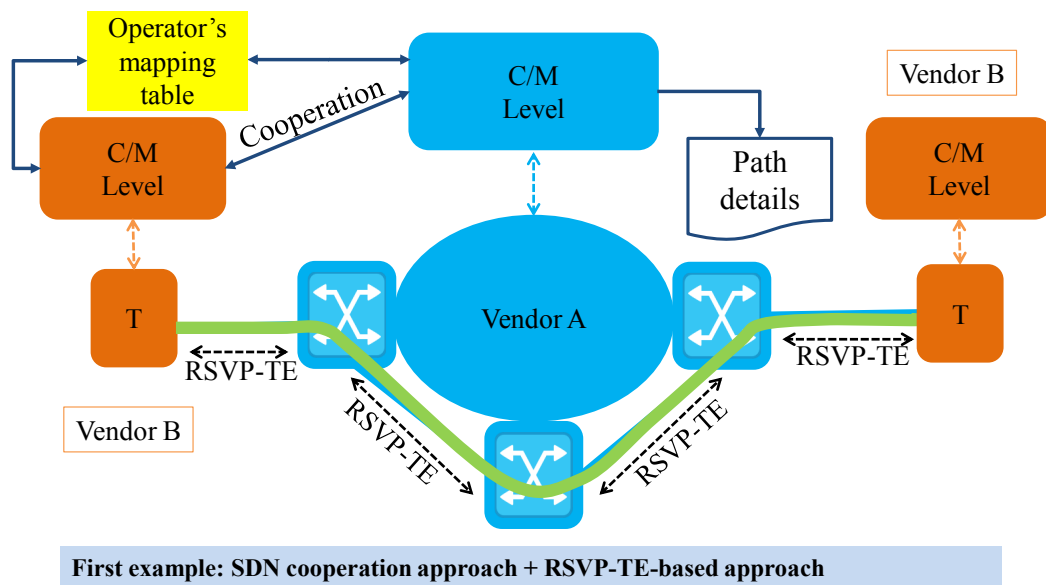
Operator's mapping table

C/M Level

Cooperation

C/M Level

Path details

Vendor B

C/M Level

T

Vendor A

T

RSVP-TE

RSVP-TE

RSVP-TE

RSVP-TE

Vendor B

First example: SDN cooperation approach + RSVP-TE-based approach